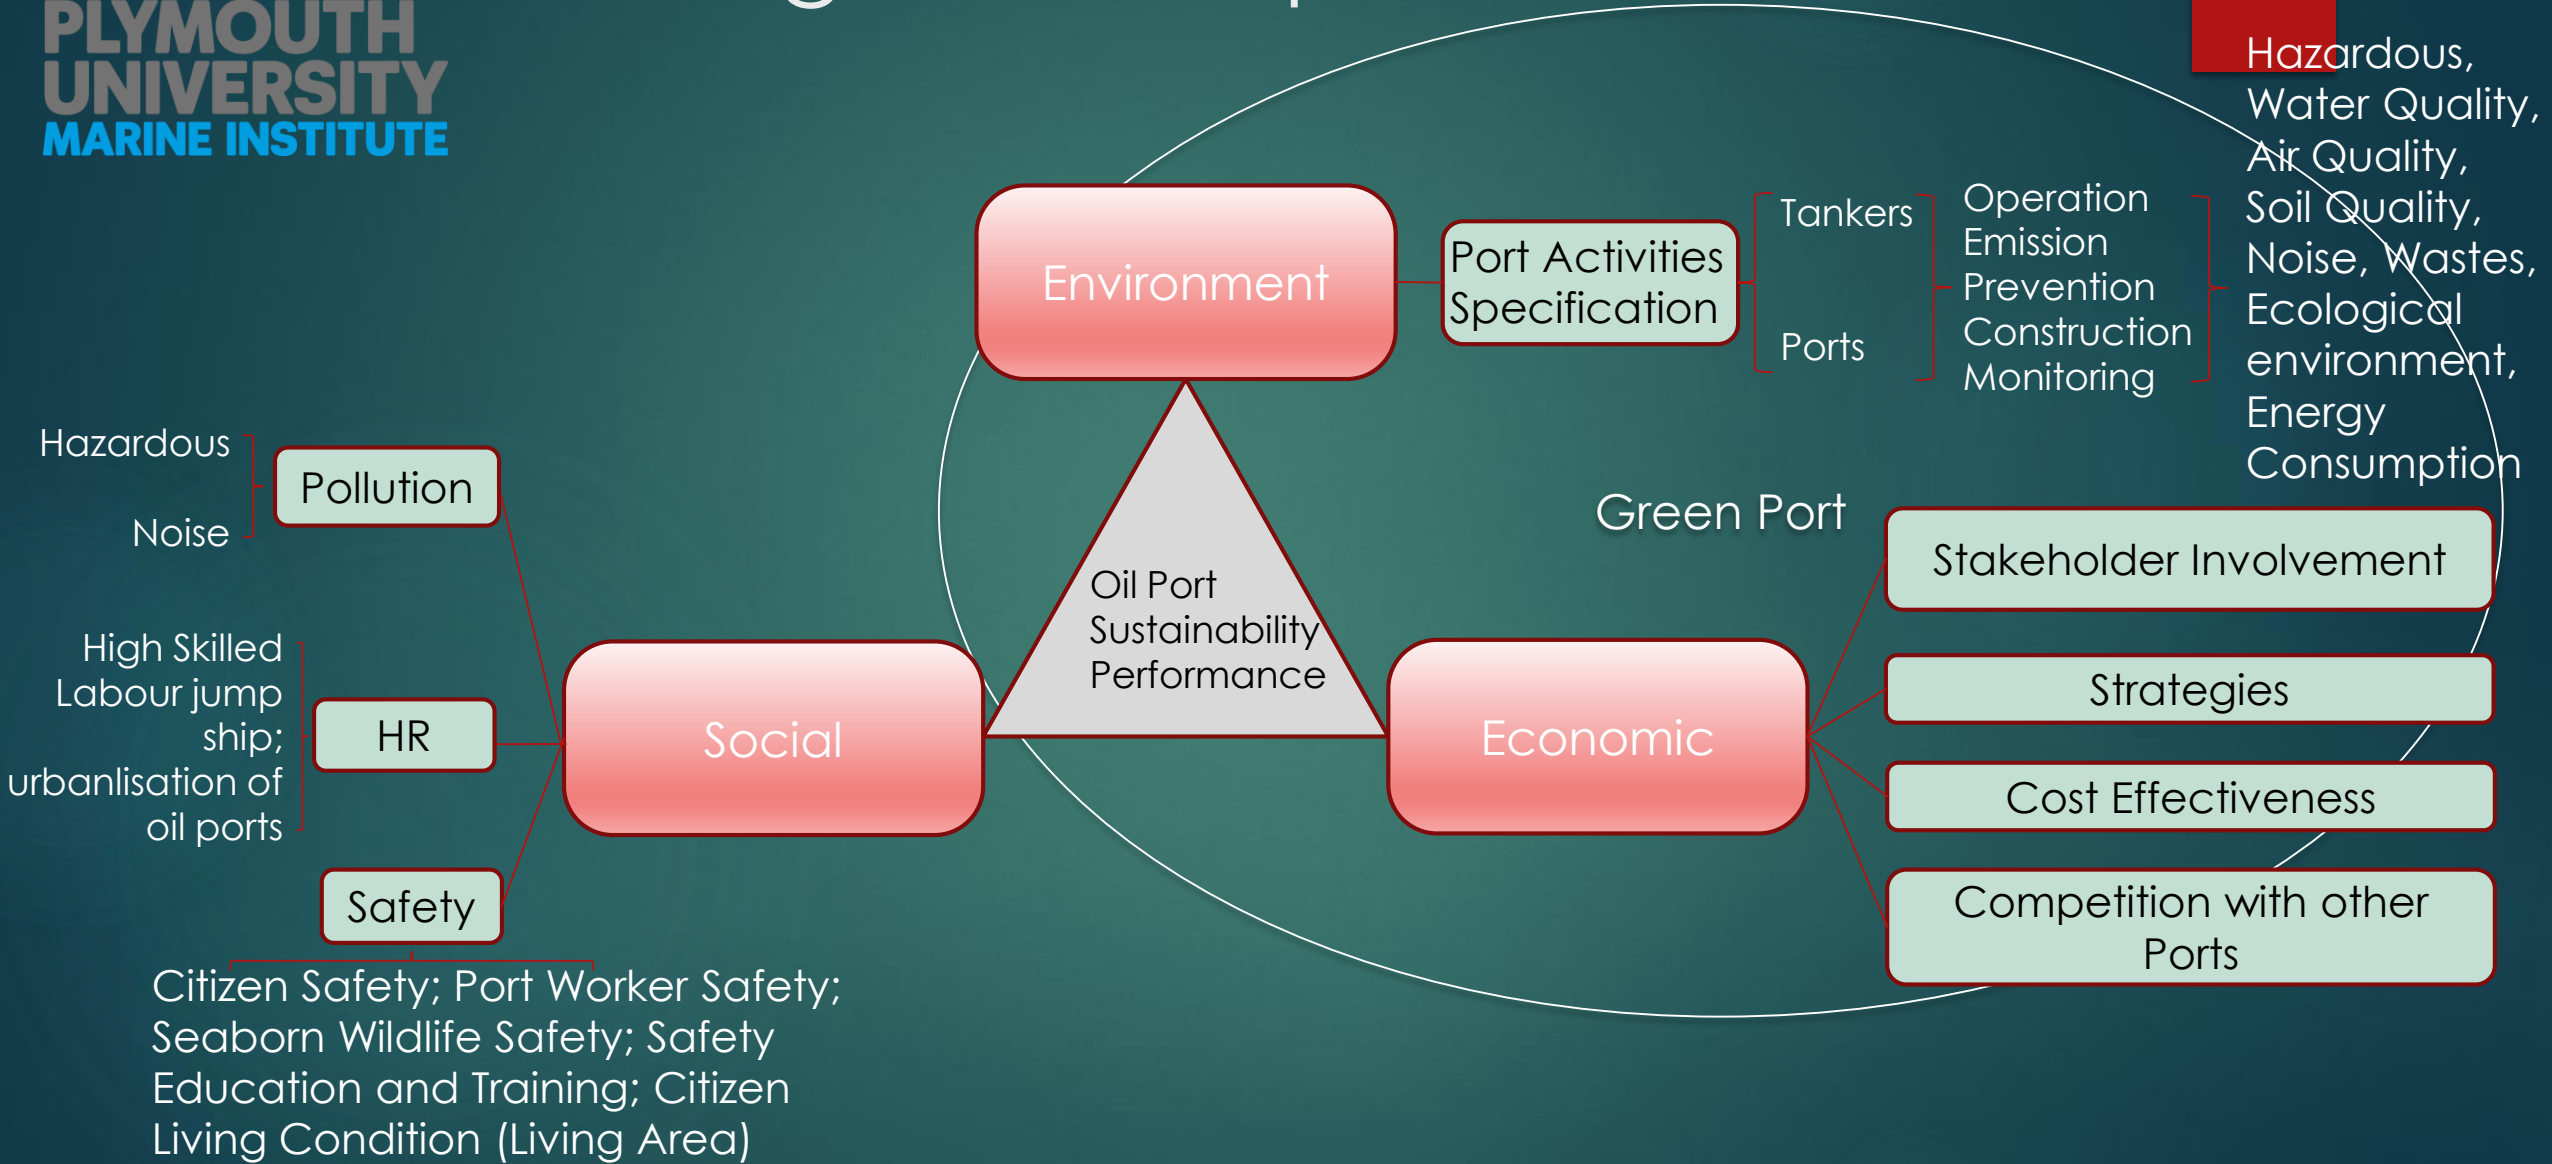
PLYMOUTH UNIVERSITY
MARINE INSTITUTE

Environment

Port Activities Specification

Tankers

Ports

Operation
Emission
Prevention
Construction
Monitoring

Hazardous, Water Quality, Air Quality, Soil Quality, Noise, Wastes, Ecological environment, Energy Consumption

Hazardous

Noise

Pollution

Oil Port Sustainability Performance

Green Port

Stakeholder Involvement

Strategies

Cost Effectiveness

Competition with other Ports

High Skilled Labour jump ship; urbanlisation of oil ports

HR

Social

Economic

Safety

Citizen Safety; Port Worker Safety; Seaborn Wildlife Safety; Safety Education and Training; Citizen Living Condition (Living Area)